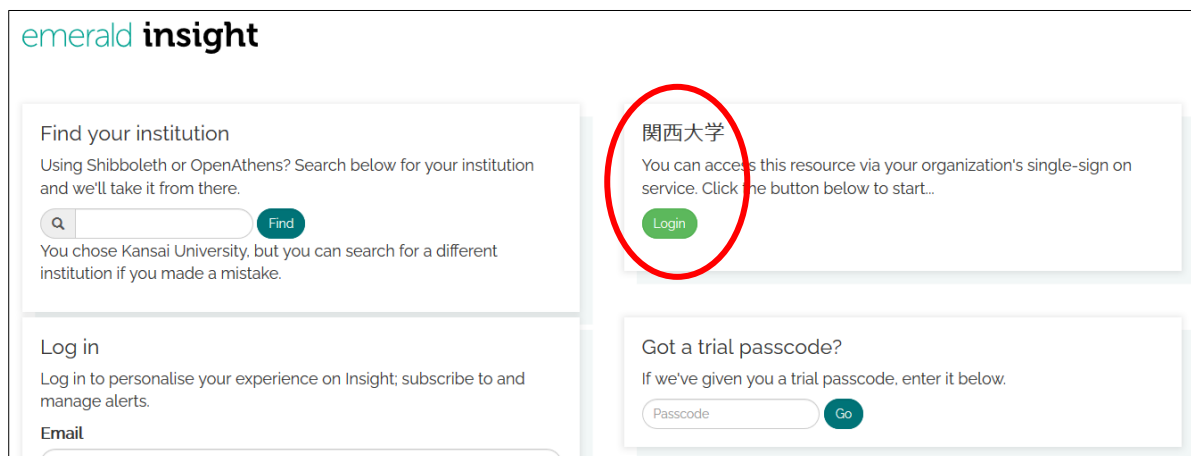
emerald insight

Find your institution

Using Shibboleth or OpenAthens? Search below for your institution and we'll take it from there.

Find

You chose Kansai University, but you can search for a different institution if you made a mistake.

関西大学

You can access this resource via your organization's single-sign on service. Click the button below to start...

Login

Log in

Log in to personalise your experience on Insight; subscribe to and manage alerts.

Email

Got a trial passcode?

If we've given you a trial passcode, enter it below.

Passcode

Go